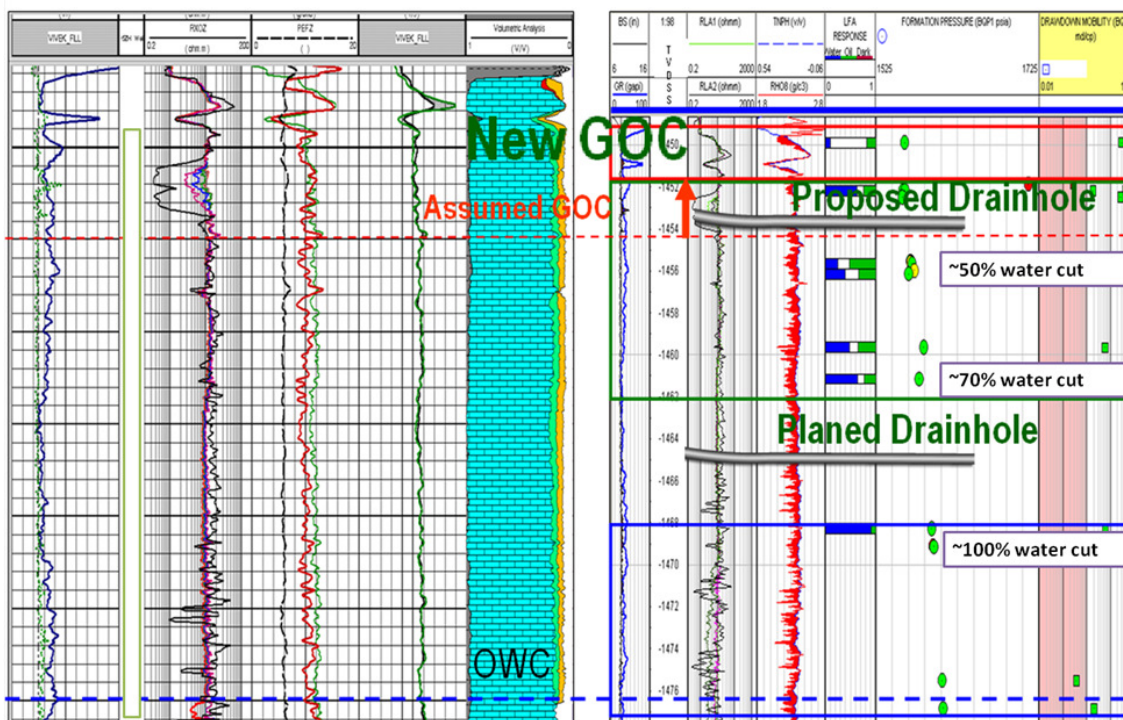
VIVEK_FLL

RXOZ
0.2 (ohm.m) 200

PEFZ
0 ( ) 20

VIVEK_FLL

Volumetric Analysis
1 (V/V) 0

New GOC

Assumed GOC

OWC

BS (in)
6 16
GR (gapi)
0 100

1:98
T
V
D
S
S

RLA1 (ohmm)
0.2 2000
RLA2 (ohmm)
0.2 2000

TNPH (v/v)
0.54 -0.06
RHOB (g/c3)
1.8 2.8

LFA
RESPONSE
Water Oil Dark
0 1

FORMATION PRESSURE (BQP1 psia)
1525 1725

DRAWDOWN MOBILITY (BQ
md/cp)
0.01

-1450
-1452
-1454
-1456
-1458
-1460
-1462
-1464
-1466
-1468
-1470
-1472
-1474
-1476

Proposed Drainhole

~50% water cut

~70% water cut

Planed Drainhole

~100% water cut